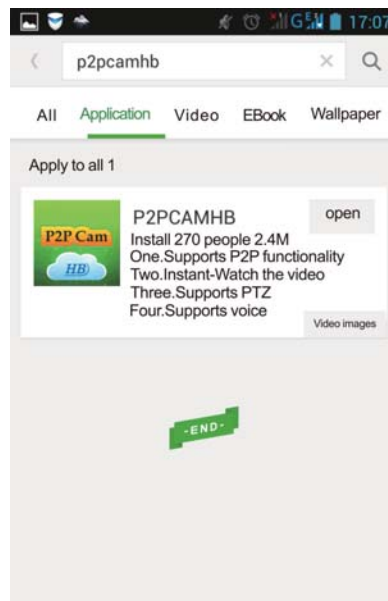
17:07

p2pcamhb

All Application Video EBook Wallpaper

Apply to all 1

P2P Cam
HB

P2PCAMHB
Install 270 people 2.4M
One.Supports P2P functionality
Two.Instant-Watch the video
Three.Supports PTZ
Four.Supports voice

open

Video images

-END-